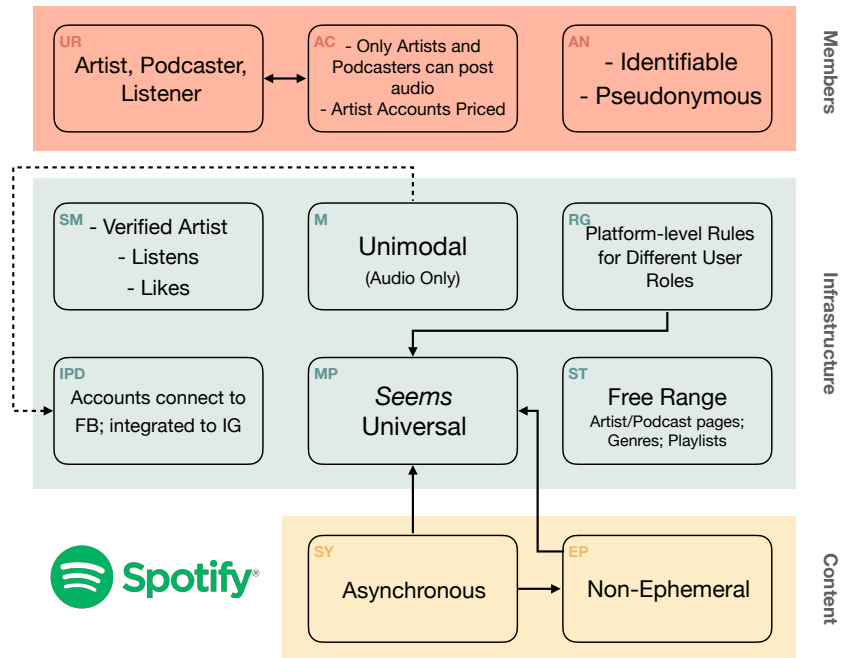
Members

UR
Artist, Podcaster, Listener

AC
- Only Artists and Podcasters can post audio
- Artist Accounts Priced

AN
- Identifiable
- Pseudonymous

Infrastructure

SM
- Verified Artist
- Listens
- Likes

M
Unimodal
(Audio Only)

RG
Platform-level Rules for Different User Roles

IPD
Accounts connect to FB; integrated to IG

MP
*Seems* Universal

ST
Free Range
Artist/Podcast pages; Genres; Playlists

Spotify®

Content

SY
Asynchronous

EP
Non-Ephemeral